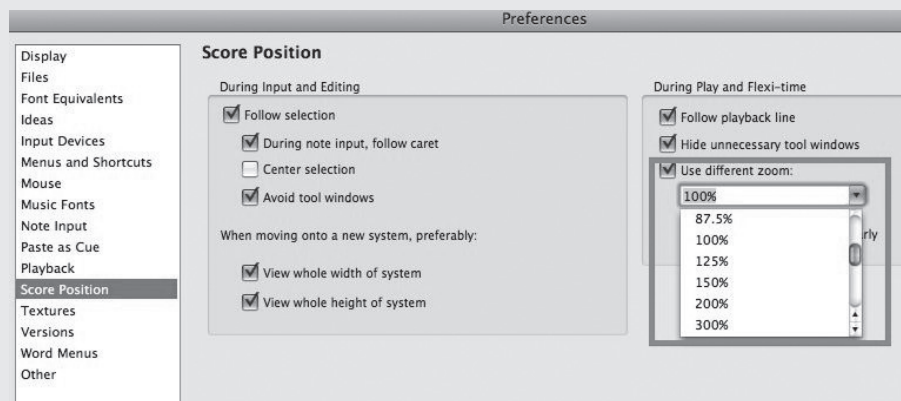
Preferences

Display
Files
Font Equivalents
Ideas
Input Devices
Menus and Shortcuts
Mouse
Music Fonts
Note Input
Paste as Cue
Playback
Score Position
Textures
Versions
Word Menus
Other

Score Position

During Input and Editing

Follow selection

During note input, follow caret

Center selection

Avoid tool windows

When moving onto a new system, preferably:

View whole width of system

View whole height of system

During Play and Flexi-time

Follow playback line

Hide unnecessary tool windows

Use different zoom:

100%

87.5%
100%
125%
150%
200%
300%

rly